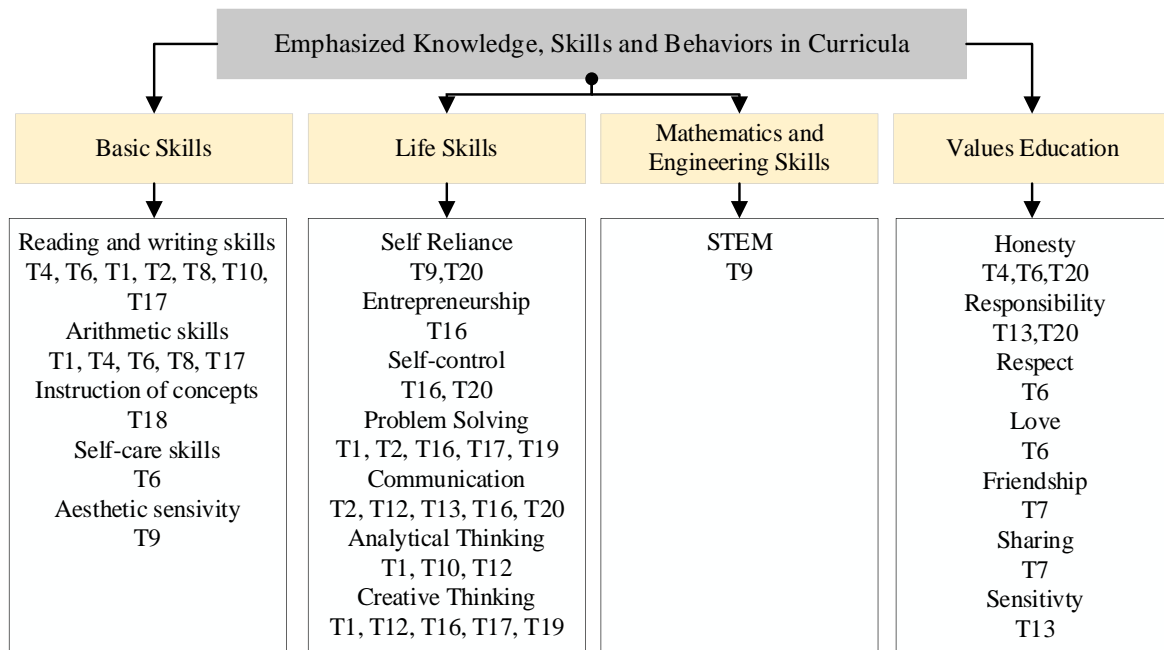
Emphasized Knowledge, Skills and Behaviors in Curricula

Basic Skills

Life Skills

Mathematics and Engineering Skills

Values Education

Reading and writing skills
T4, T6, T1, T2, T8, T10, T17
Arithmetic skills
T1, T4, T6, T8, T17
Instruction of concepts
T18
Self-care skills
T6
Aesthetic sensivity
T9

Self Reliance
T9,T20
Entrepreneurship
T16
Self-control
T16, T20
Problem Solving
T1, T2, T16, T17, T19
Communication
T2, T12, T13, T16, T20
Analytical Thinking
T1, T10, T12
Creative Thinking
T1, T12, T16, T17, T19

STEM
T9

Honesty
T4,T6,T20
Responsibility
T13,T20
Respect
T6
Love
T6
Friendship
T7
Sharing
T7
Sensitivty
T13